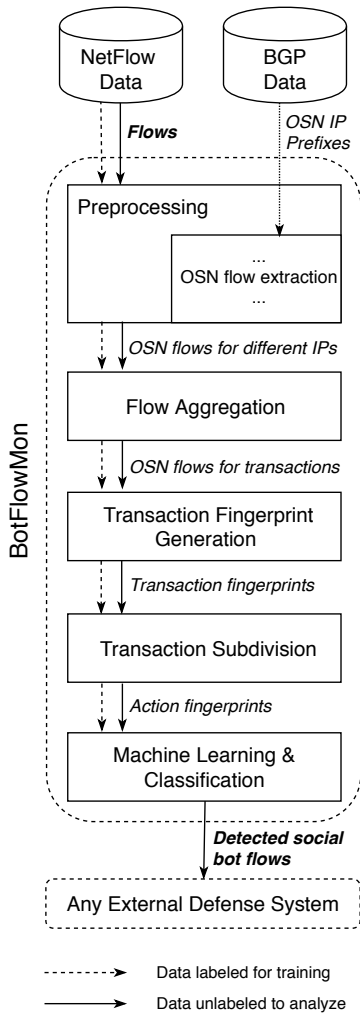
NetFlow Data

BGP Data

Flows

OSN IP Prefixes

BotFlowMon

Preprocessing

...
OSN flow extraction
...

OSN flows for different IPs

Flow Aggregation

OSN flows for transactions

Transaction Fingerprint Generation

Transaction fingerprints

Transaction Subdivision

Action fingerprints

Machine Learning & Classification

Detected social bot flows

Any External Defense System

Data labeled for training

Data unlabeled to analyze